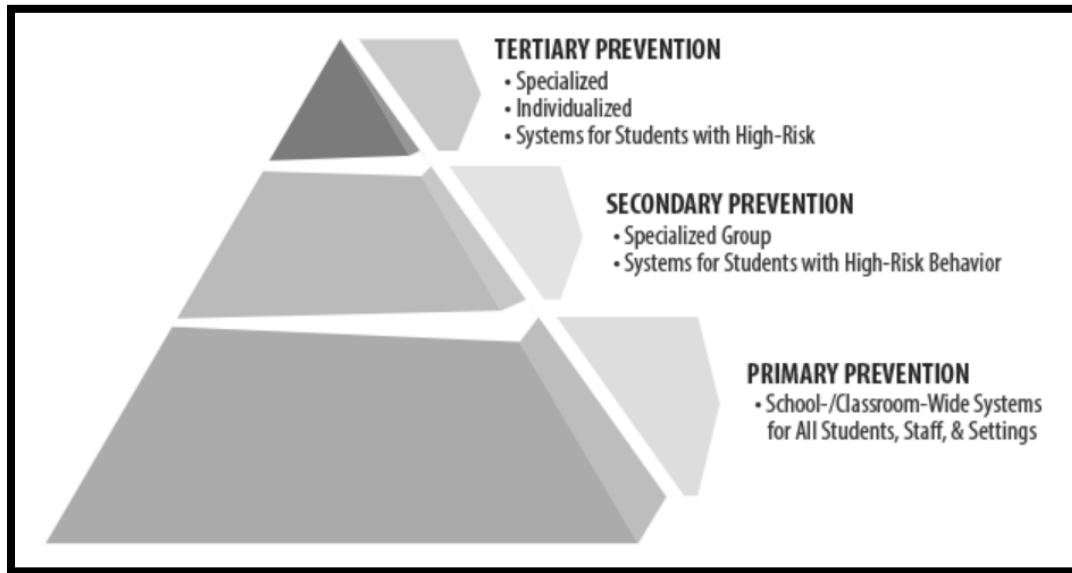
TERTIARY PREVENTION
• Specialized
• Individualized
• Systems for Students with High-Risk

SECONDARY PREVENTION
• Specialized Group
• Systems for Students with High-Risk Behavior

PRIMARY PREVENTION
• School-/Classroom-Wide Systems for All Students, Staff, & Settings